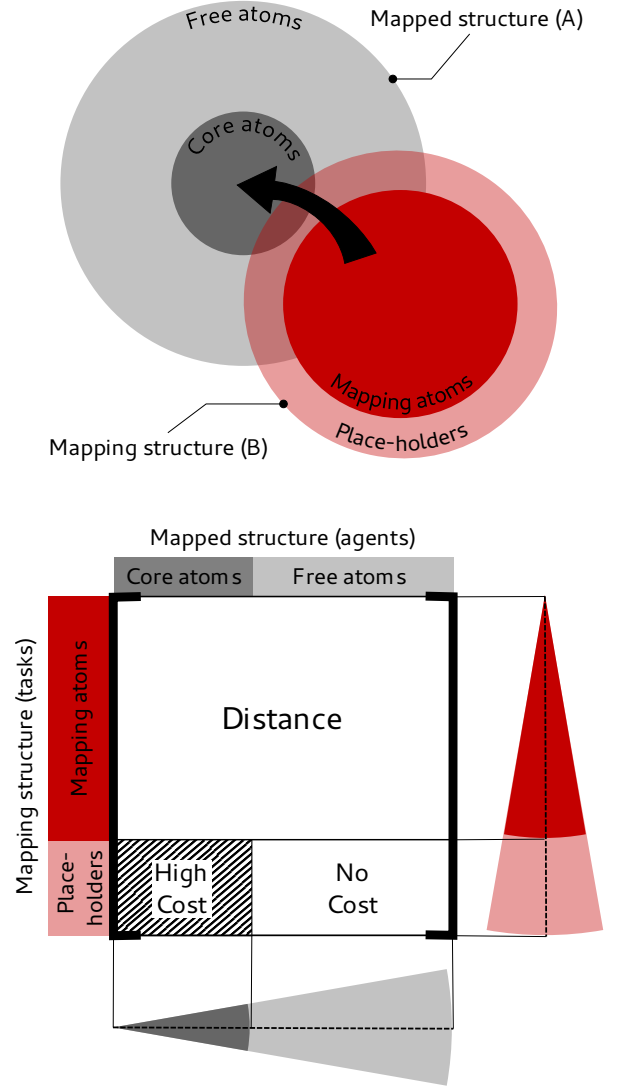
Free atoms

Mapped structure (A)

Core atoms

Mapping atoms

Place-holders

Mapping structure (B)

Mapped structure (agents)

Core atoms

Free atoms

Mapping structure (tasks)

Mapping atoms

Place-holders

Distance

High Cost

No Cost